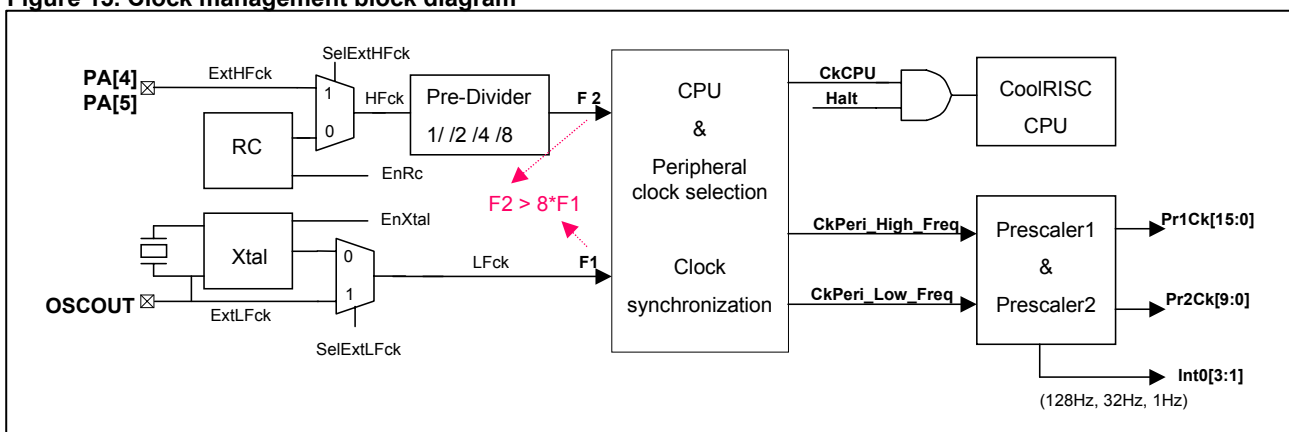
Figure 15. Clock management block diagram

PA[4]
PA[5]
ExtHFck
SelExtHFck
1
0
HFck
Pre-Divider
1/ /2 /4 /8
F 2
RC
EnRc
F2 > 8*F1
EnXtal
Xtal
0
1
LFck
F1
OSCOUT
ExtLFck
SelExtLFck
CPU
&
Peripheral clock selection
Clock synchronization
CkCPU
Halt
CoolRISC CPU
CkPeri_High_Freq
CkPeri_Low_Freq
Prescaler1
&
Prescaler2
Pr1Ck[15:0]
Pr2Ck[9:0]
Int0[3:1]
(128Hz, 32Hz, 1Hz)